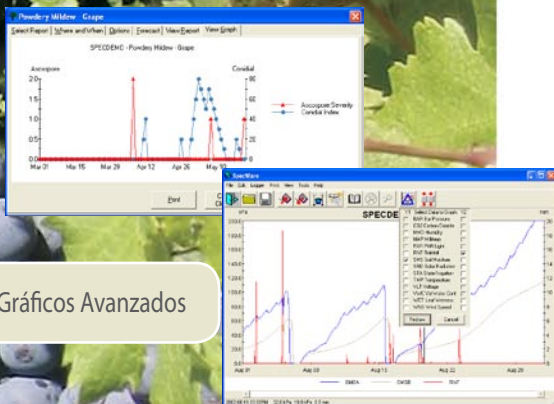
Powdery Mildew - Grape

Select Report | Where and When | Options | Forecast | View Report | View Graph

SPECDENC - Powdery Mildew - Grape

Ascospore

Conidial

2.0
1.5
1.0
0.5
0.0

80
60
40
20
0

Mar 01 Mar 15 Mar 29 Apr 12 Apr 26 May 10

Ascospore Severity
Conidial Index

Print

Gráficos Avanzados

SpecWare

File Edit Logger Print View Tools Help

SPECDE

Select Clear to Graph
BAR Air Pressure
CO2 Carbon Dioxide
RHO Humidity
MAP M Meter
PAR PAR Light
RNF Rainfall
SMS Soil Moisture
SRD Solar Radiation
SWI State/Irrigation
TMP Temperature
VLT Voltage
WDC Wind Dir. Card
WET Leaf Wetness
WND Wind Speed

Redraw Cancel

Aug 01 Aug 11 Aug 22 Aug 28

SMSA SMSB RNF